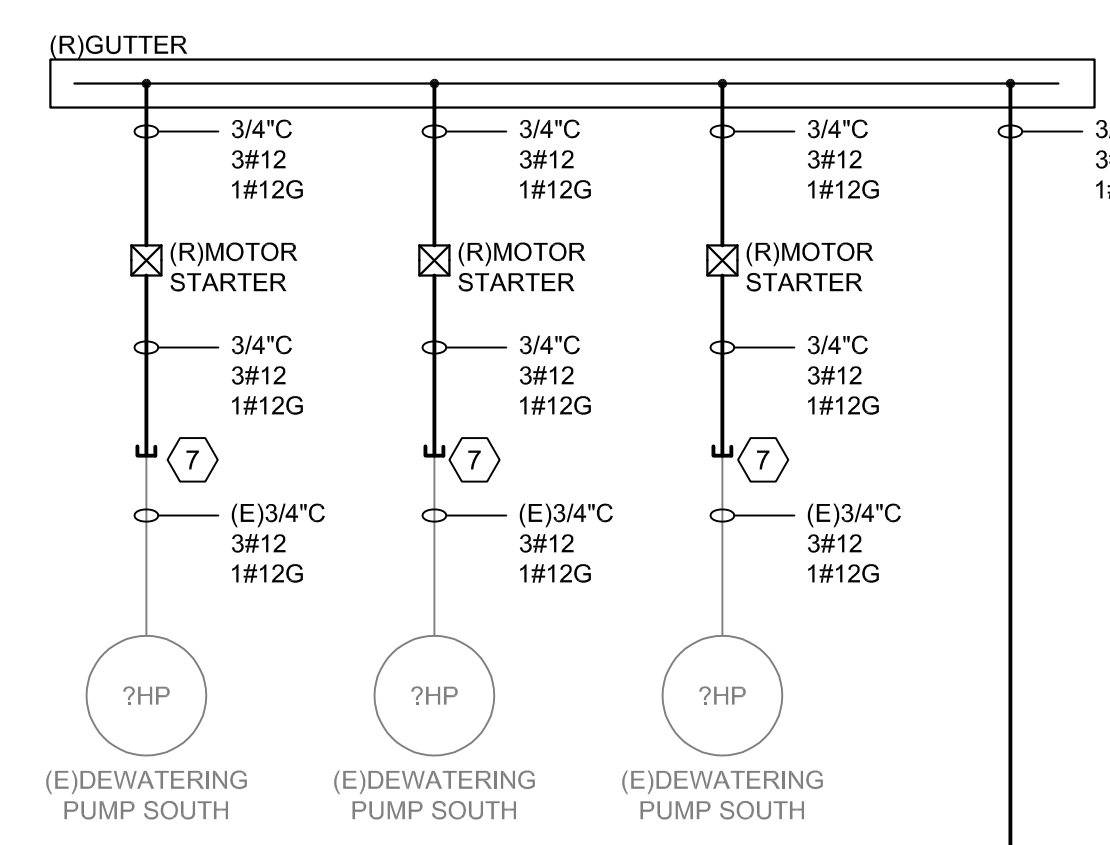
(R)GUTTER

3/4"C
3#12
1#12G

(R)MOTOR STARTER

3/4"C
3#12
1#12G

7

(E)3/4"C
3#12
1#12G

?HP

(E)DEWATERING PUMP SOUTH

3/4"C
3#12
1#12G

(R)MOTOR STARTER

3/4"C
3#12
1#12G

7

(E)3/4"C
3#12
1#12G

?HP

(E)DEWATERING PUMP SOUTH

3/4"C
3#12
1#12G

(R)MOTOR STARTER

3/4"C
3#12
1#12G

7

(E)3/4"C
3#12
1#12G

?HP

(E)DEWATERING PUMP SOUTH

3/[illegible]
3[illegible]
1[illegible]